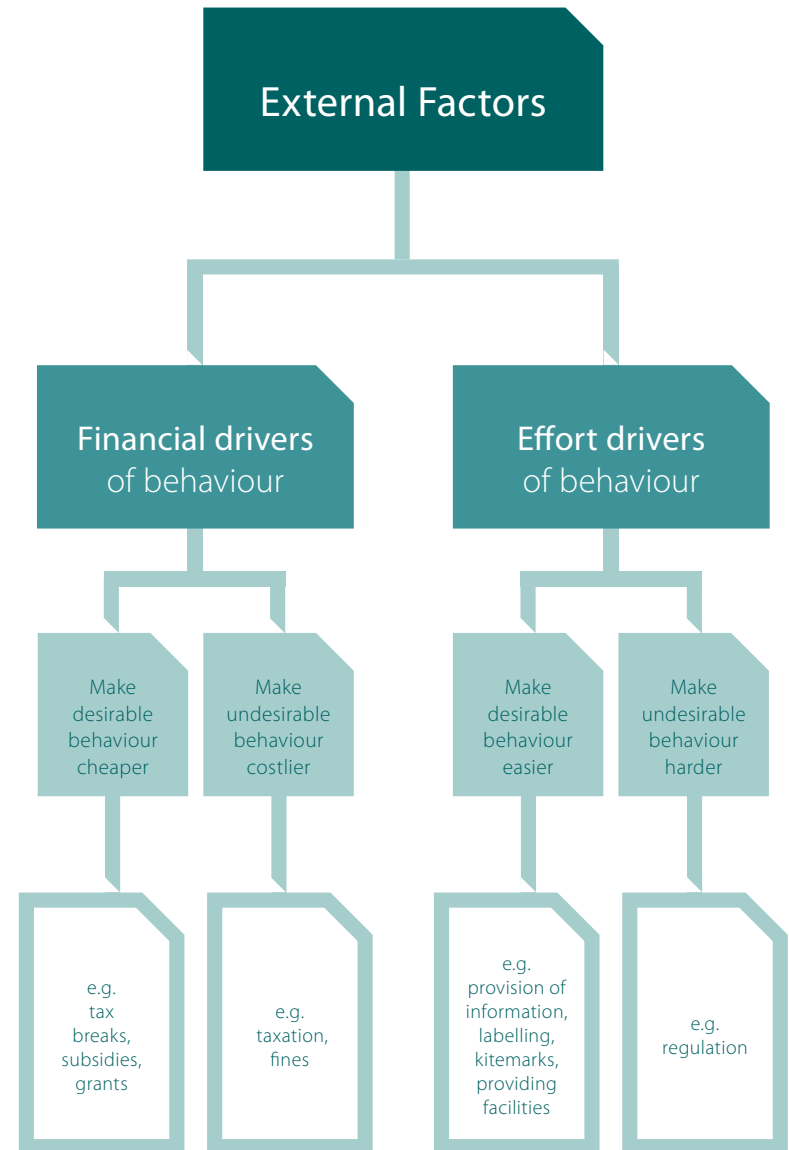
External Factors

Financial drivers of behaviour

Effort drivers of behaviour

Make desirable behaviour cheaper

Make undesirable behaviour costlier

Make desirable behaviour easier

Make undesirable behaviour harder

e.g. tax breaks, subsidies, grants

e.g. taxation, fines

e.g. provision of information, labelling, kitemarks, providing facilities

e.g. regulation